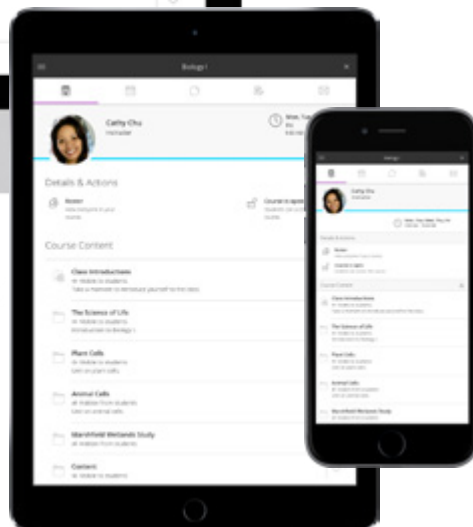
Biology I

Cathy Chu
Instructor

Details & Actions

Roster

Course Content

Class Introductions

The Science of Life

Plant Cells

Animal Cells

Marshfield Wetlands Study

Content

Biology I

Cathy Chu
Instructor

Details & Actions

Roster

Course Content

Class Introductions

The Science of Life

Plant Cells

Animal Cells

Marshfield Wetlands Study